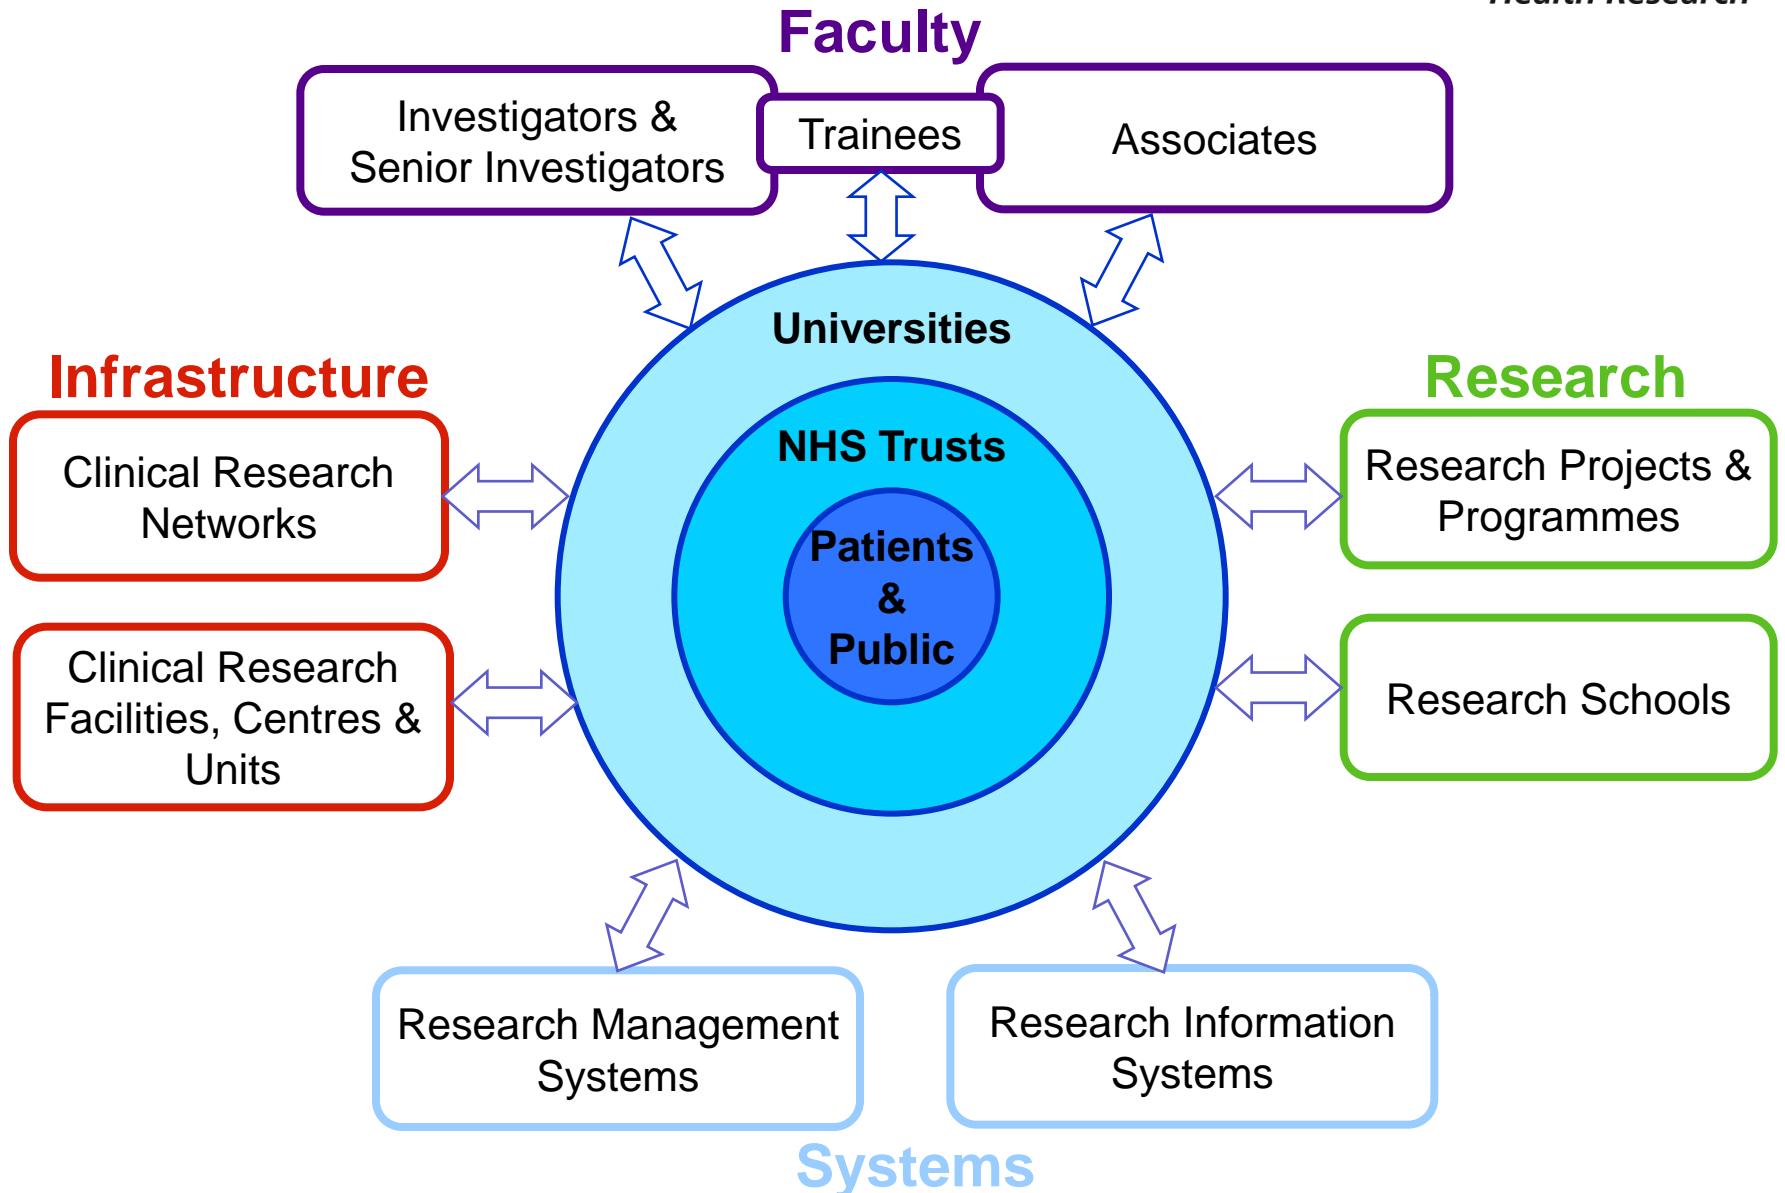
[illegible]

Faculty

Investigators & Senior Investigators

Trainees

Associates

Infrastructure

Clinical Research Networks

Clinical Research Facilities, Centres & Units

Universities

NHS Trusts

Patients & Public

Research

Research Projects & Programmes

Research Schools

Research Management Systems

Research Information Systems

Systems